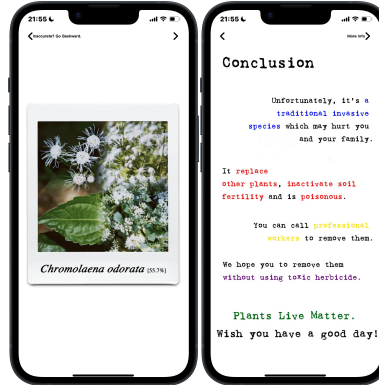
21:55

Inaccurate? Go Backward.

Chromolaena odorata [55.7%]

21:55

More Info

Conclusion

Unfortunately, it's a traditional invasive species which may hurt you and your family.

It replace other plants, inactivate soil fertility and is poisonous.

You can call professional workers to remove them.

We hope you to remove them without using toxic herbicide.

Plants Live Matter.

Wish you have a good day!